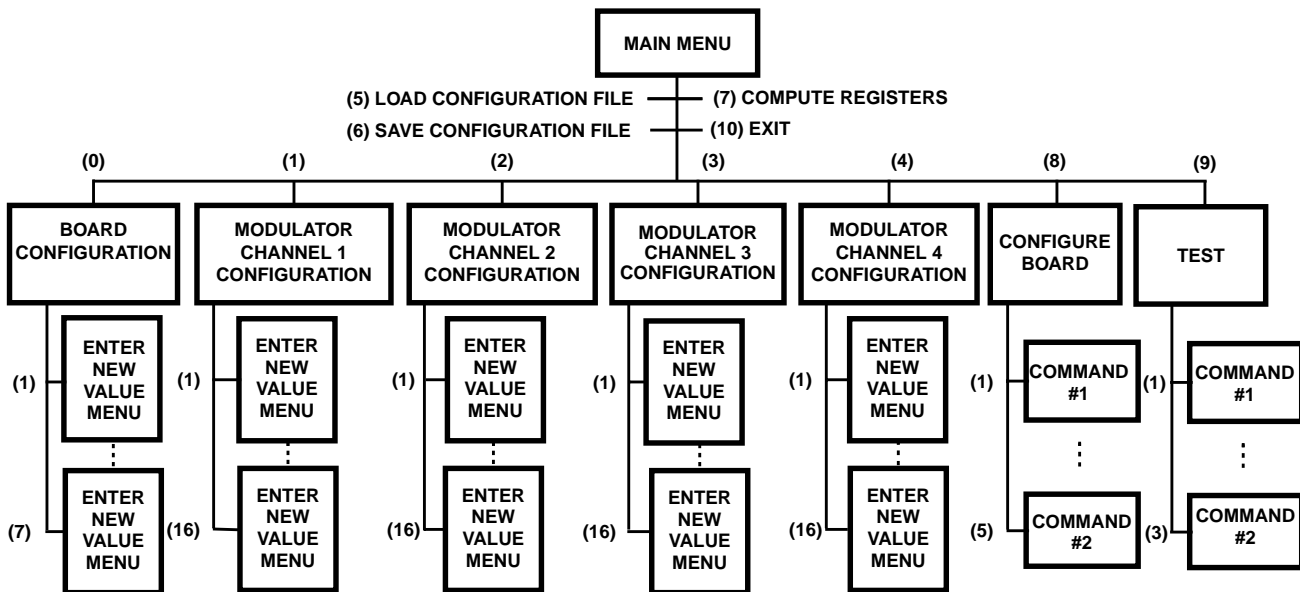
MAIN MENU

(5) LOAD CONFIGURATION FILE
(7) COMPUTE REGISTERS
(6) SAVE CONFIGURATION FILE
(10) EXIT

(0)
BOARD CONFIGURATION
(1) ENTER NEW VALUE MENU
⋮
(7) ENTER NEW VALUE MENU

(1)
MODULATOR CHANNEL 1 CONFIGURATION
(1) ENTER NEW VALUE MENU
⋮
(16) ENTER NEW VALUE MENU

(2)
MODULATOR CHANNEL 2 CONFIGURATION
(1) ENTER NEW VALUE MENU
⋮
(16) ENTER NEW VALUE MENU

(3)
MODULATOR CHANNEL 3 CONFIGURATION
(1) ENTER NEW VALUE MENU
⋮
(16) ENTER NEW VALUE MENU

(4)
MODULATOR CHANNEL 4 CONFIGURATION
(1) ENTER NEW VALUE MENU
⋮
(16) ENTER NEW VALUE MENU

(8)
CONFIGURE BOARD
(1) COMMAND #1
⋮
(5) COMMAND #2

(9)
TEST
(1) COMMAND #1
⋮
(3) COMMAND #2